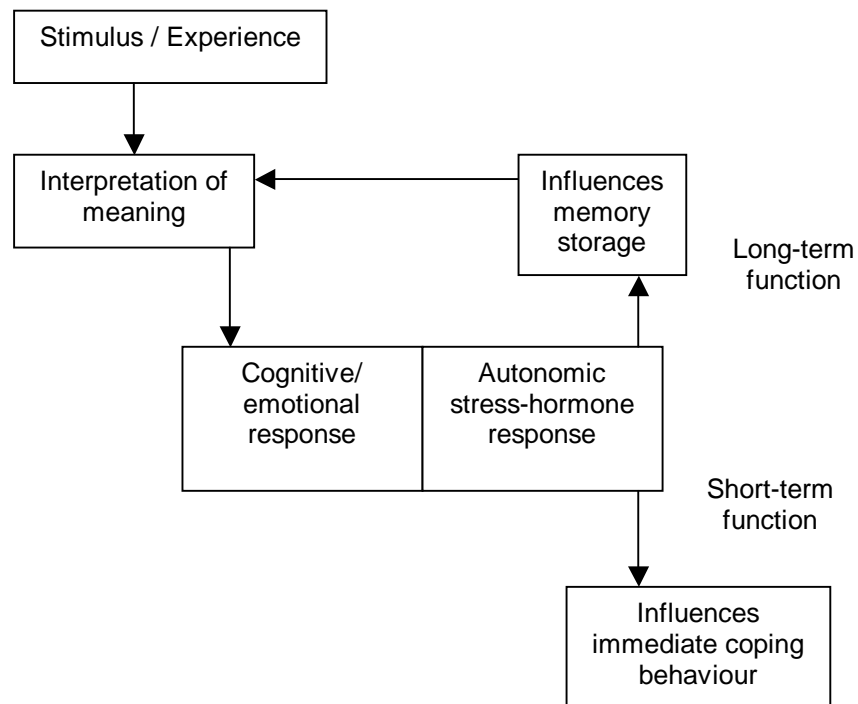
Stimulus / Experience

Interpretation of meaning

Influences memory storage

Long-term function

Cognitive/ emotional response

Autonomic stress-hormone response

Short-term function

Influences immediate coping behaviour